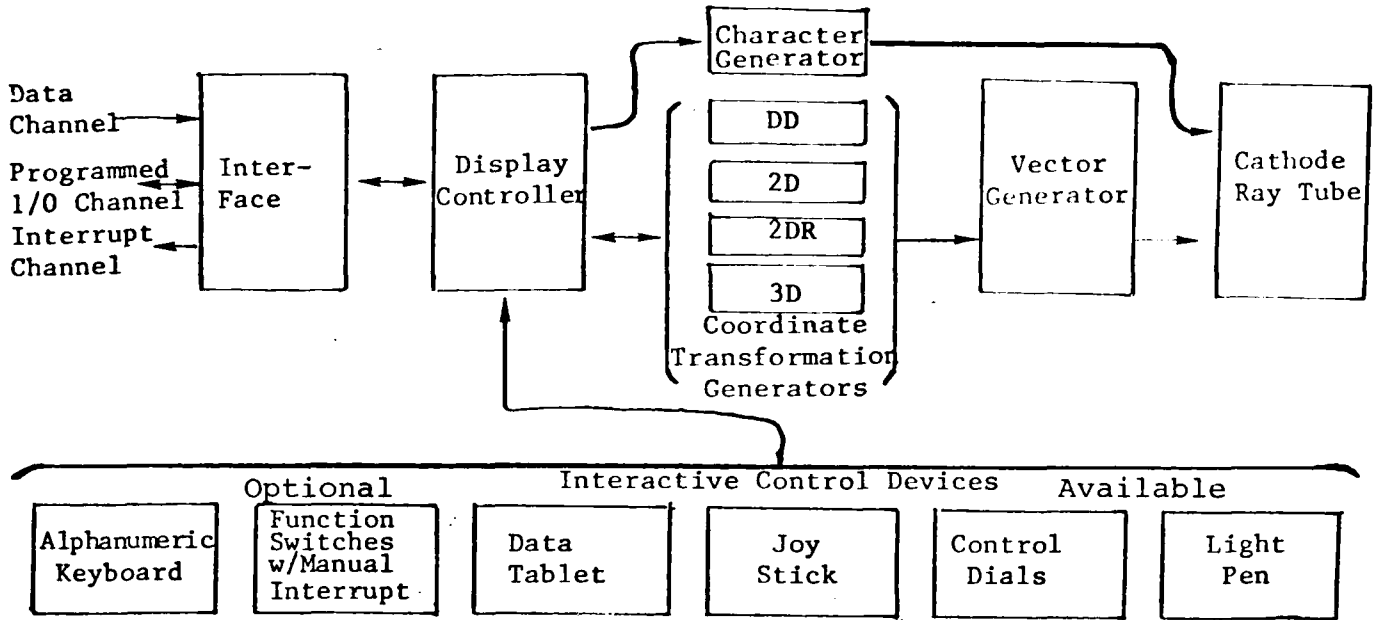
Data Channel

Programmed 1/0 Channel

Interrupt Channel

Inter-Face

Display Controller

Character Generator

DD

2D

2DR

3D

Coordinate Transformation Generators

Vector Generator

Cathode Ray Tube

Optional Interactive Control Devices Available

Alphanumeric Keyboard

Function Switches w/Manual Interrupt

Data Tablet

Joy Stick

Control Dials

Light Pen